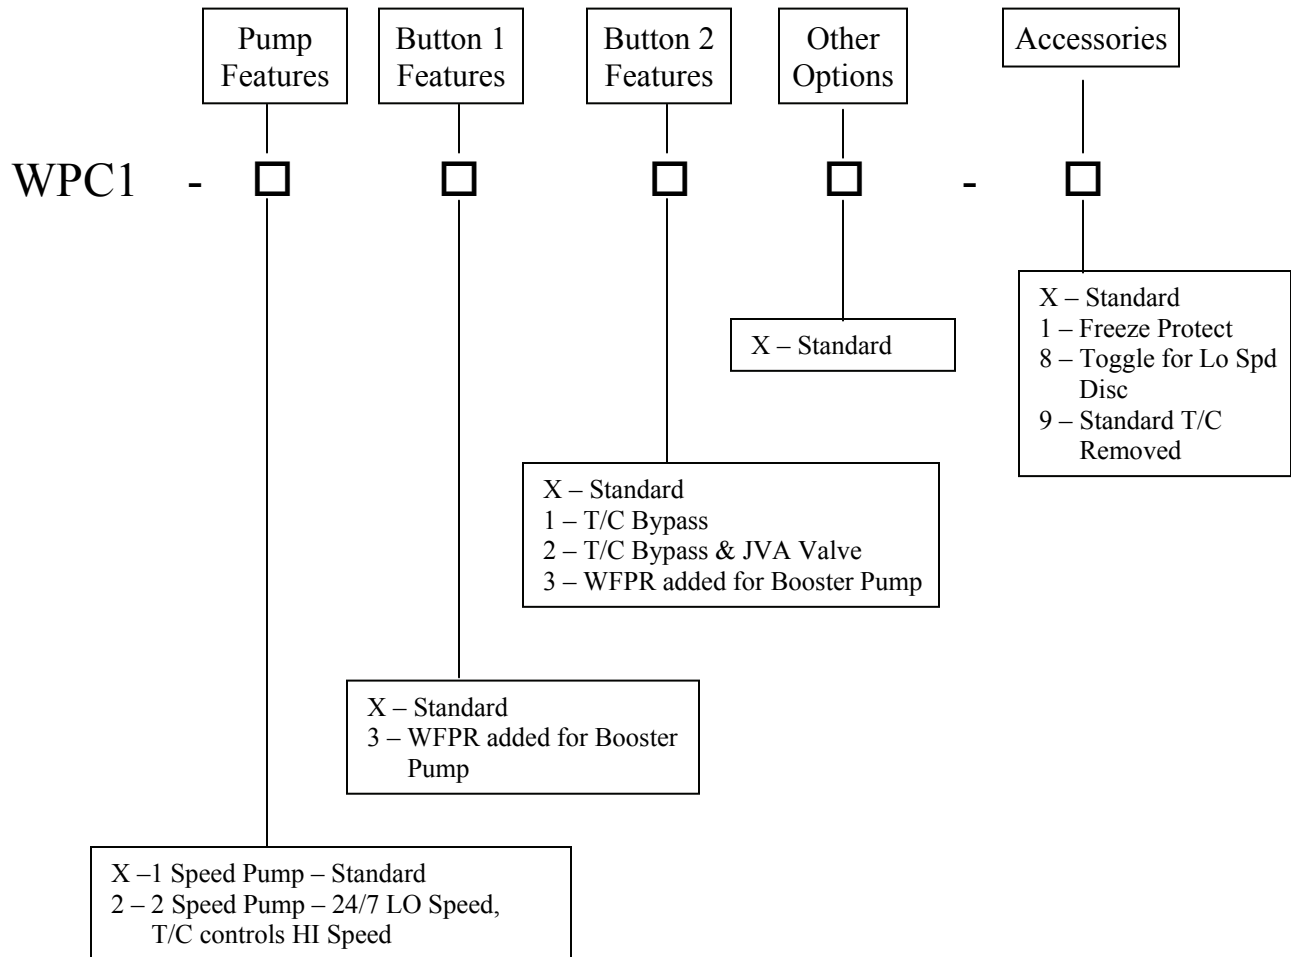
Pump Features

Button 1 Features

Button 2 Features

Other Options

Accessories

WPC1 - ☐ ☐ ☐ ☐ - ☐

X – Standard
1 – Freeze Protect
8 – Toggle for Lo Spd Disc
9 – Standard T/C Removed

X – Standard

X – Standard
1 – T/C Bypass
2 – T/C Bypass & JVA Valve
3 – WFPR added for Booster Pump

X – Standard
3 – WFPR added for Booster Pump

X –1 Speed Pump – Standard
2 – 2 Speed Pump – 24/7 LO Speed, T/C controls HI Speed